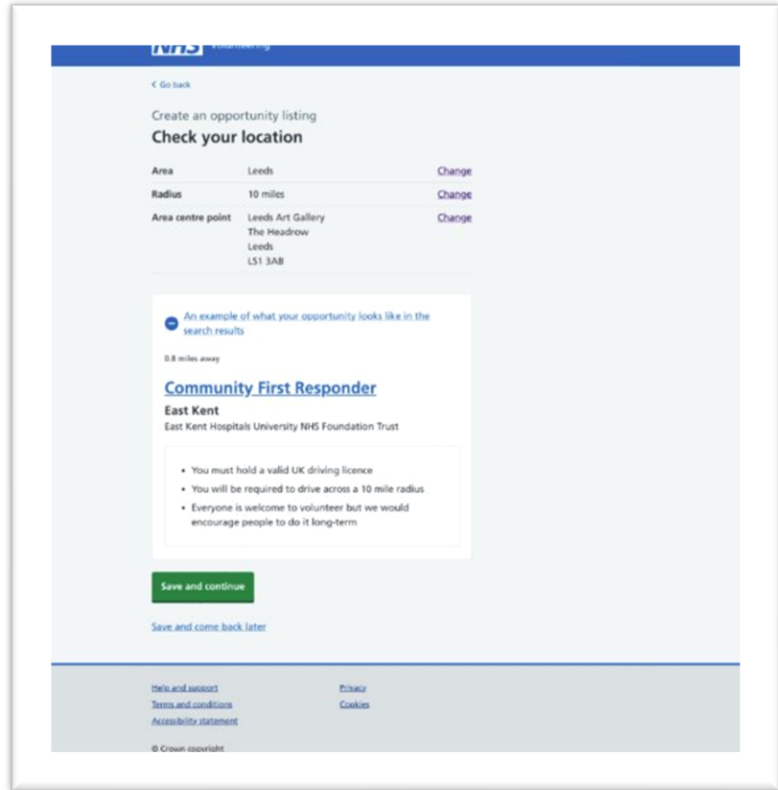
NHS Volunteering

< Go back

Create an opportunity listing

Check your location

| Area | Leeds | Change |
|---|---|---|
| Radius | 10 miles | Change |
| Area centre point | Leeds Art Gallery The Headrow Leeds LS1 3AB | Change |

An example of what your opportunity looks like in the search results

0.8 miles away

Community First Responder

East Kent

East Kent Hospitals University NHS Foundation Trust

- You must hold a valid UK driving licence
- You will be required to drive across a 10 mile radius
- Everyone is welcome to volunteer but we would encourage people to do it long-term

Save and continue

Save and come back later

Help and support
Terms and conditions
Accessibility statement

Privacy
Cookies

© Crown copyright